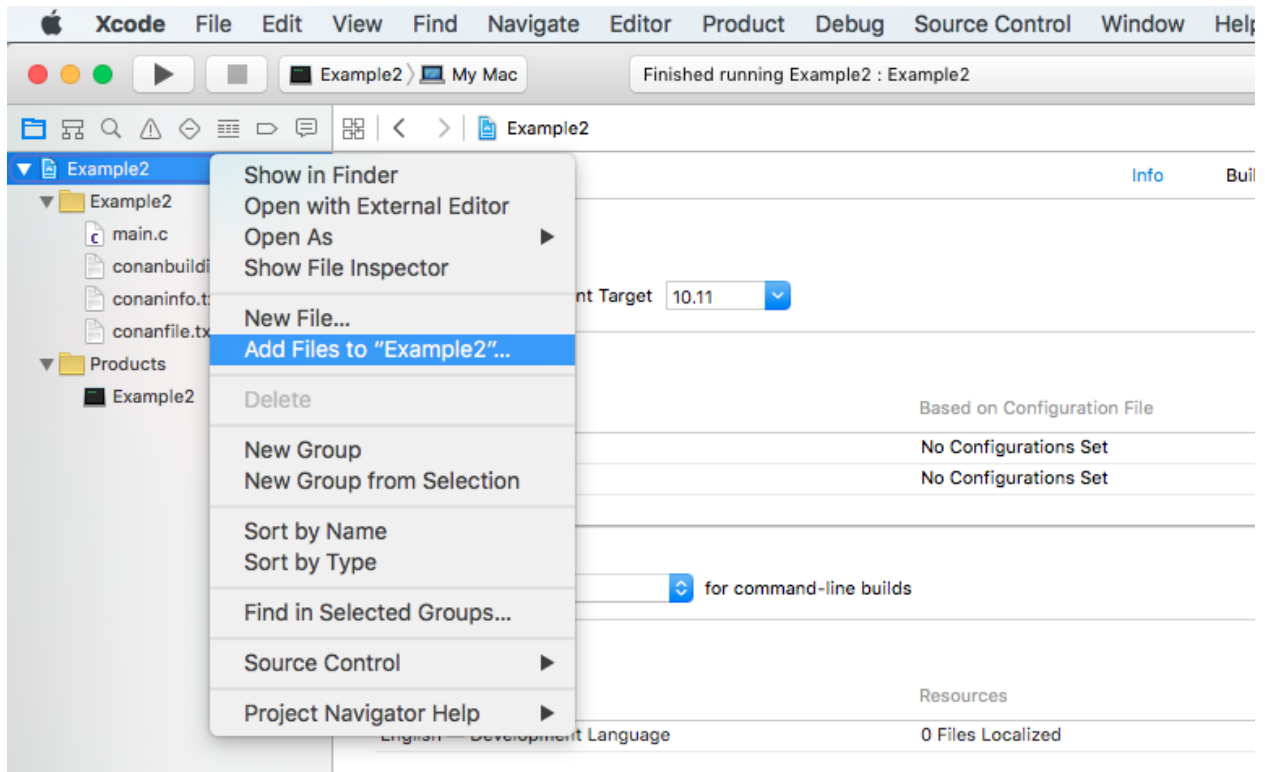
Xcode File Edit View Find Navigate Editor Product Debug Source Control Window Help

Example2 〉 My Mac

Finished running Example2 : Example2

Example2

Example2
Example2
main.c
conanbuildi
conaninfo.t
conanfile.tx
Products
Example2

Show in Finder
Open with External Editor
Open As
Show File Inspector

New File...
Add Files to "Example2"...

Delete

New Group
New Group from Selection

Sort by Name
Sort by Type

Find in Selected Groups...

Source Control

Project Navigator Help

Info
Buil

nt Target 10.11

Based on Configuration File
No Configurations Set
No Configurations Set

for command-line builds

Resources
English — Development Language
0 Files Localized